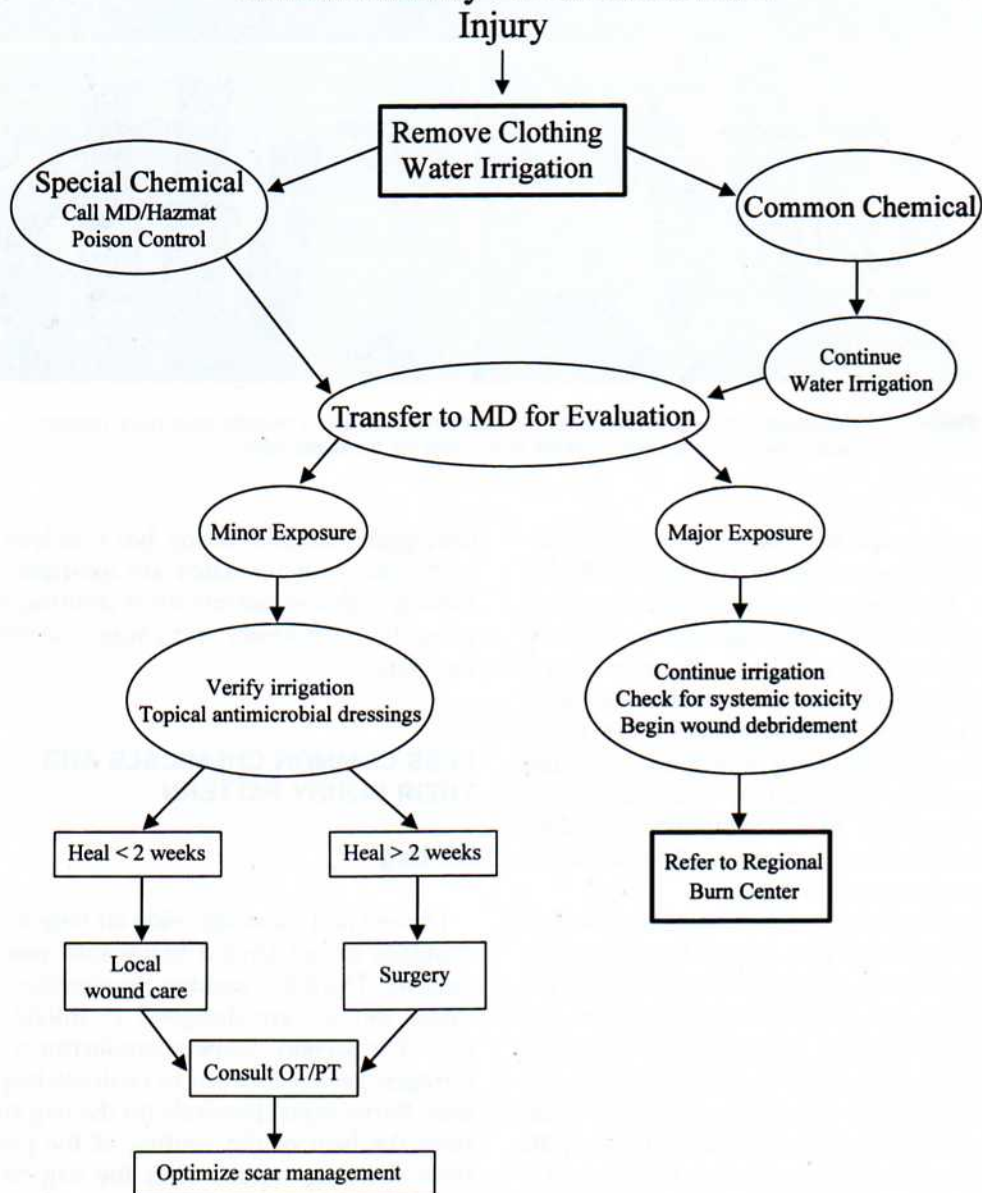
Injury

Remove Clothing
Water Irrigation

Special Chemical
Call MD/Hazmat
Poison Control

Common Chemical

Continue
Water Irrigation

Transfer to MD for Evaluation

Minor Exposure

Major Exposure

Verify irrigation
Topical antimicrobial dressings

Continue irrigation
Check for systemic toxicity
Begin wound debridement

Heal < 2 weeks

Heal > 2 weeks

Refer to Regional
Burn Center

Local
wound care

Surgery

Consult OT/PT

Optimize scar management